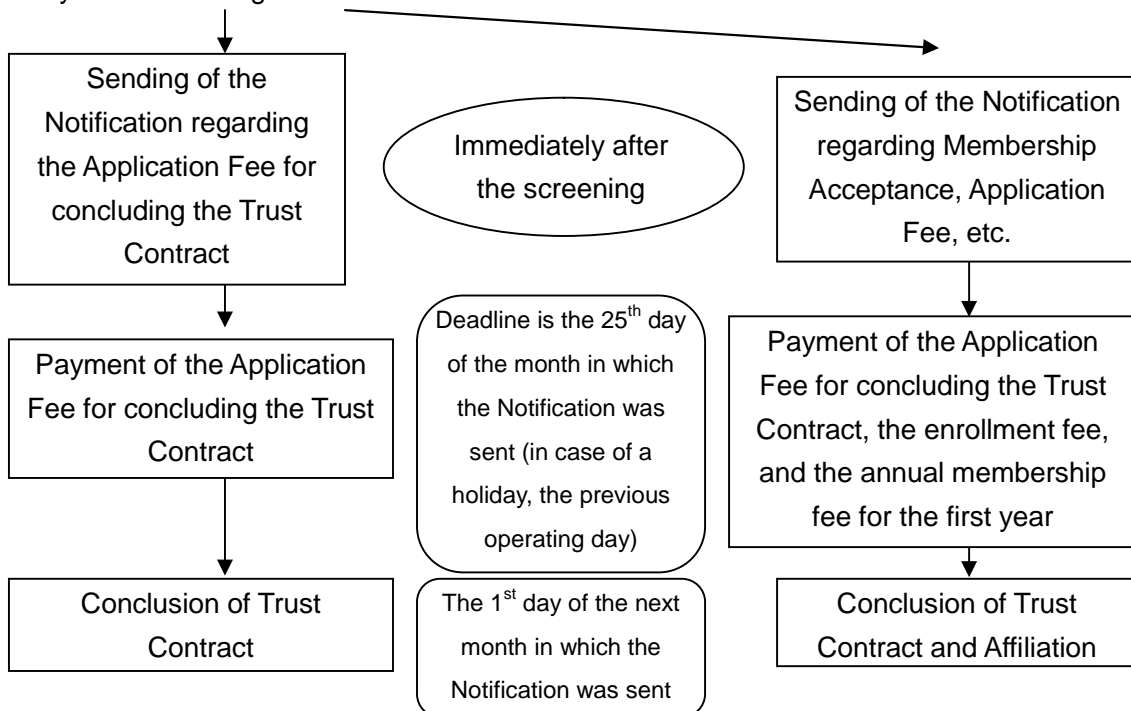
Sending of the Notification regarding the Application Fee for concluding the Trust Contract

Immediately after the screening

Sending of the Notification regarding Membership Acceptance, Application Fee, etc.

Payment of the Application Fee for concluding the Trust Contract

Deadline is the 25$^{th}$ day of the month in which the Notification was sent (in case of a holiday, the previous operating day)

Payment of the Application Fee for concluding the Trust Contract, the enrollment fee, and the annual membership fee for the first year

Conclusion of Trust Contract

The 1$^{st}$ day of the next month in which the Notification was sent

Conclusion of Trust Contract and Affiliation